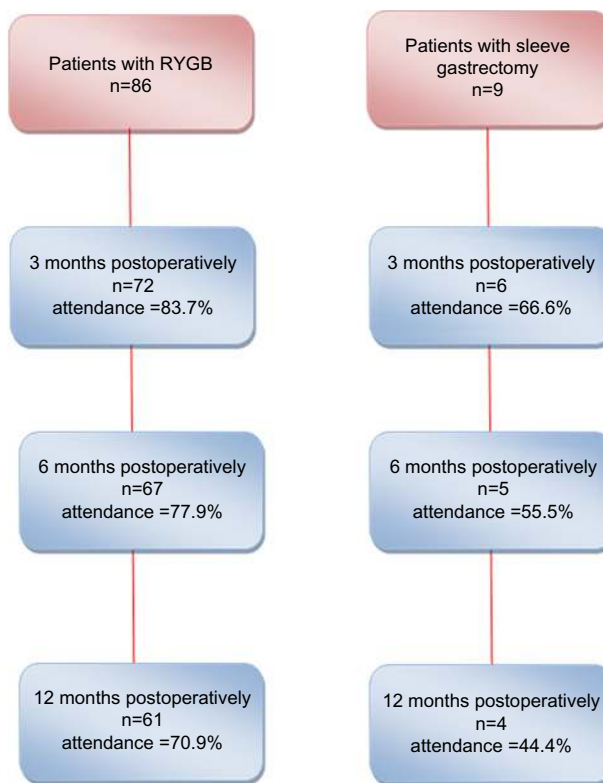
Patients with RYGB
n=86

3 months postoperatively
n=72
attendance =83.7%

6 months postoperatively
n=67
attendance =77.9%

12 months postoperatively
n=61
attendance =70.9%

Patients with sleeve gastrectomy
n=9

3 months postoperatively
n=6
attendance =66.6%

6 months postoperatively
n=5
attendance =55.5%

12 months postoperatively
n=4
attendance =44.4%